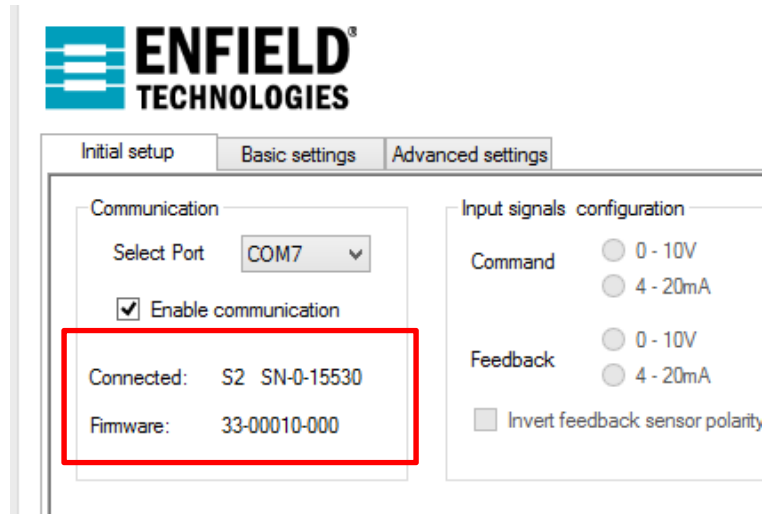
ENFIELD®
TECHNOLOGIES

Initial setup
Basic settings
Advanced settings

Communication
Select Port COM7
Enable communication

Connected: S2 SN-0-15530
Firmware: 33-00010-000

Input signals configuration
Command
0 - 10V
4 - 20mA
Feedback
0 - 10V
4 - 20mA
Invert feedback sensor polarity